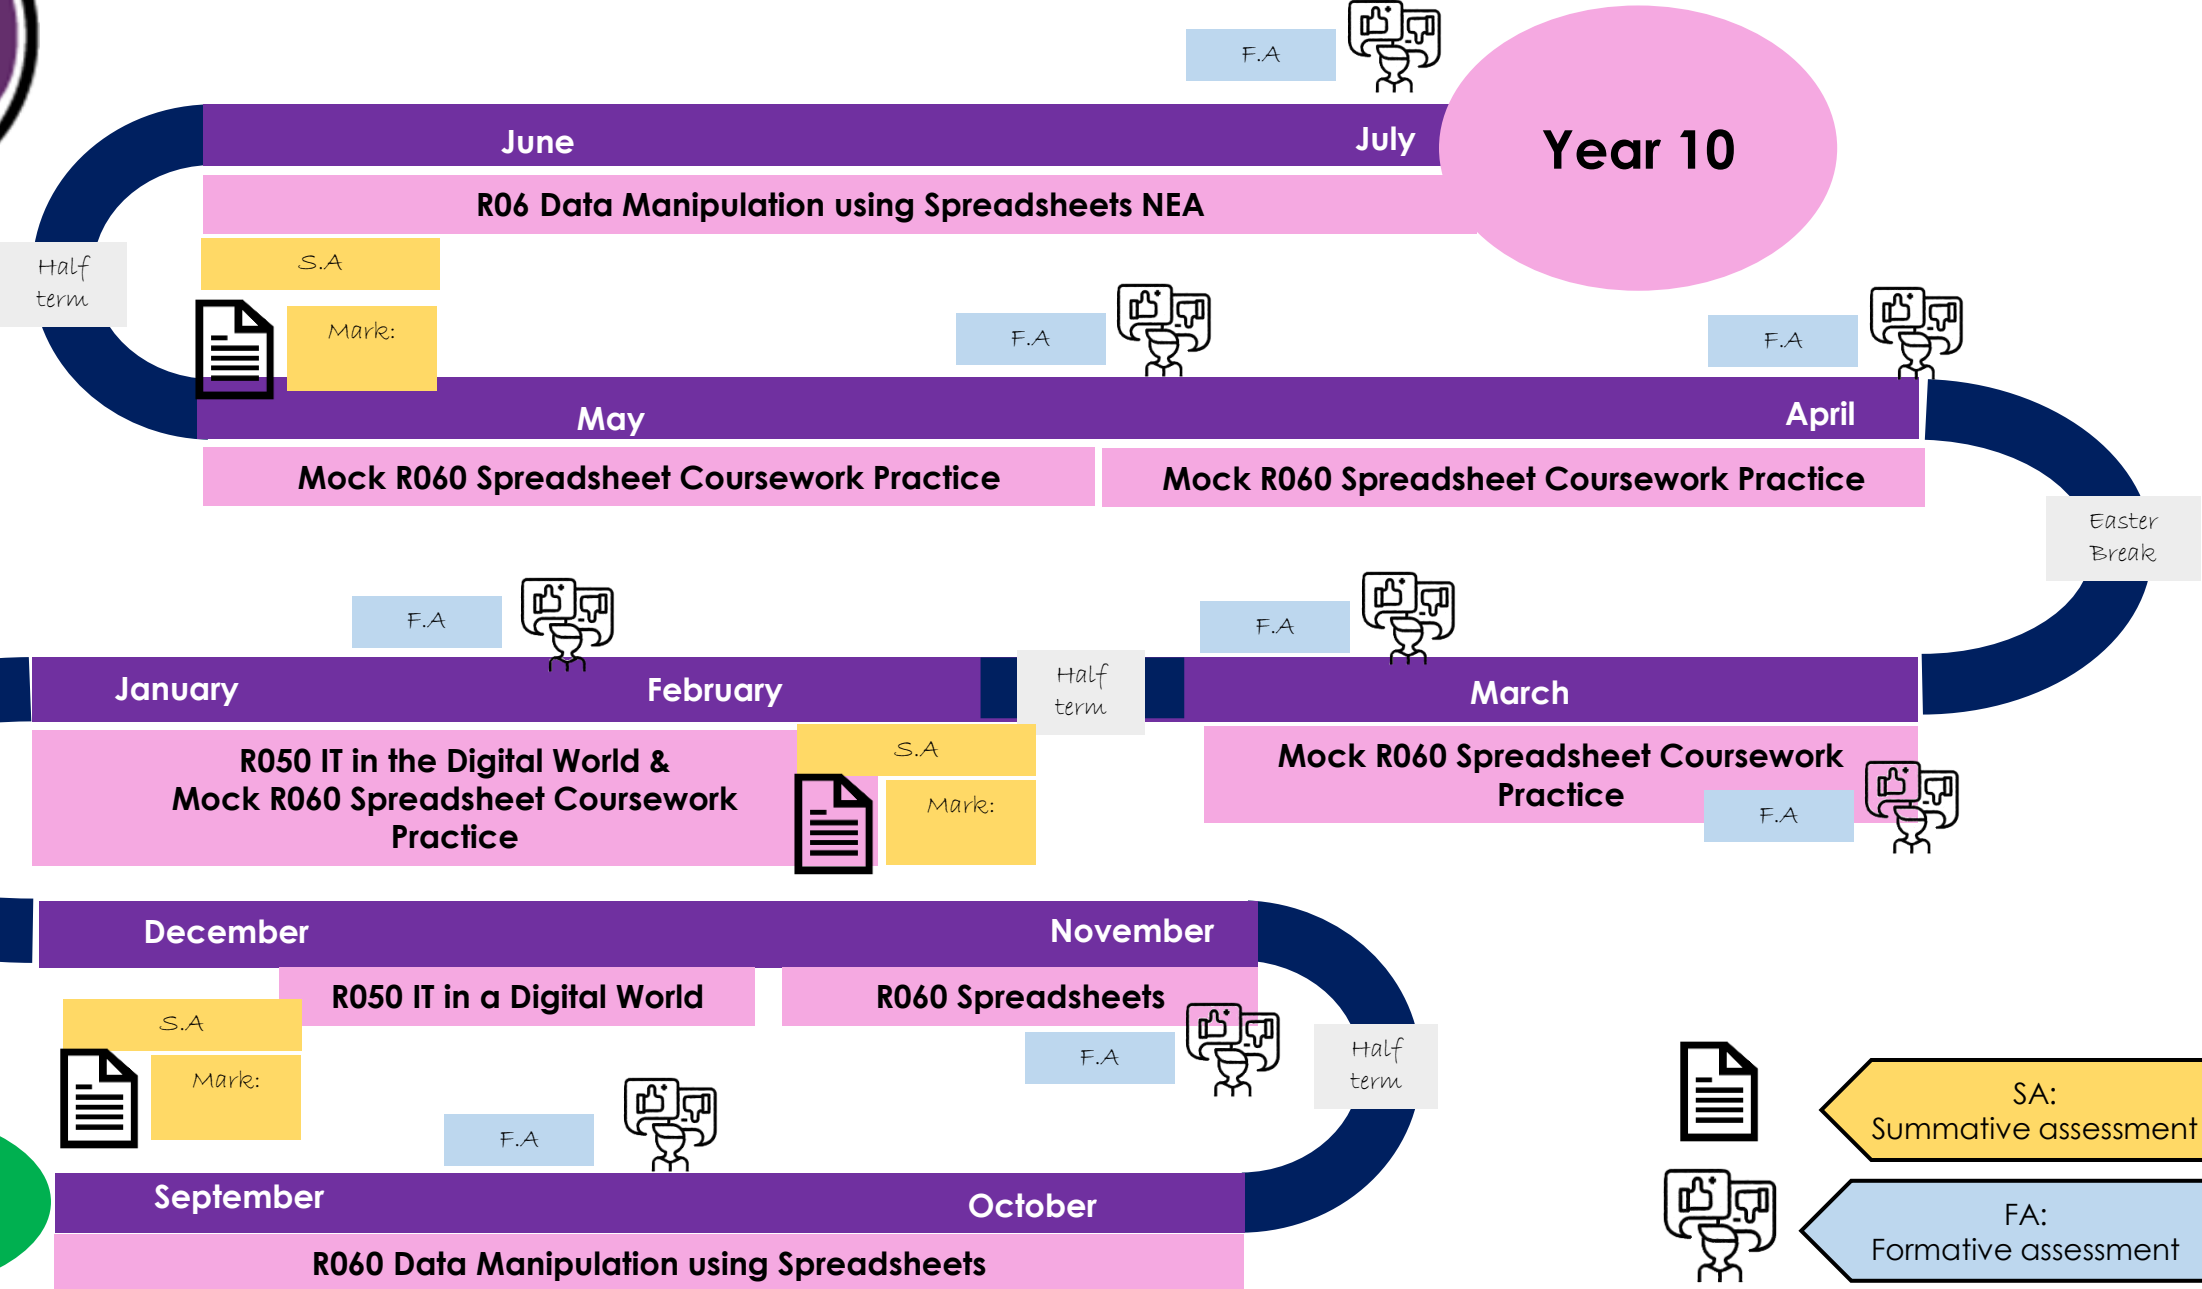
F.A

Year 10

June

July

R06 Data Manipulation using Spreadsheets NEA

S.A

Half term

Mark:

F.A

F.A

May

April

Mock R060 Spreadsheet Coursework Practice

Mock R060 Spreadsheet Coursework Practice

Easter Break

F.A

F.A

January

February

Half term

March

R050 IT in the Digital World & Mock R060 Spreadsheet Coursework Practice

S.A

Mark:

Mock R060 Spreadsheet Coursework Practice

F.A

December

November

R050 IT in a Digital World

R060 Spreadsheets

S.A

F.A

Half term

Mark:

F.A

SA: Summative assessment

September

October

R060 Data Manipulation using Spreadsheets

FA: Formative assessment